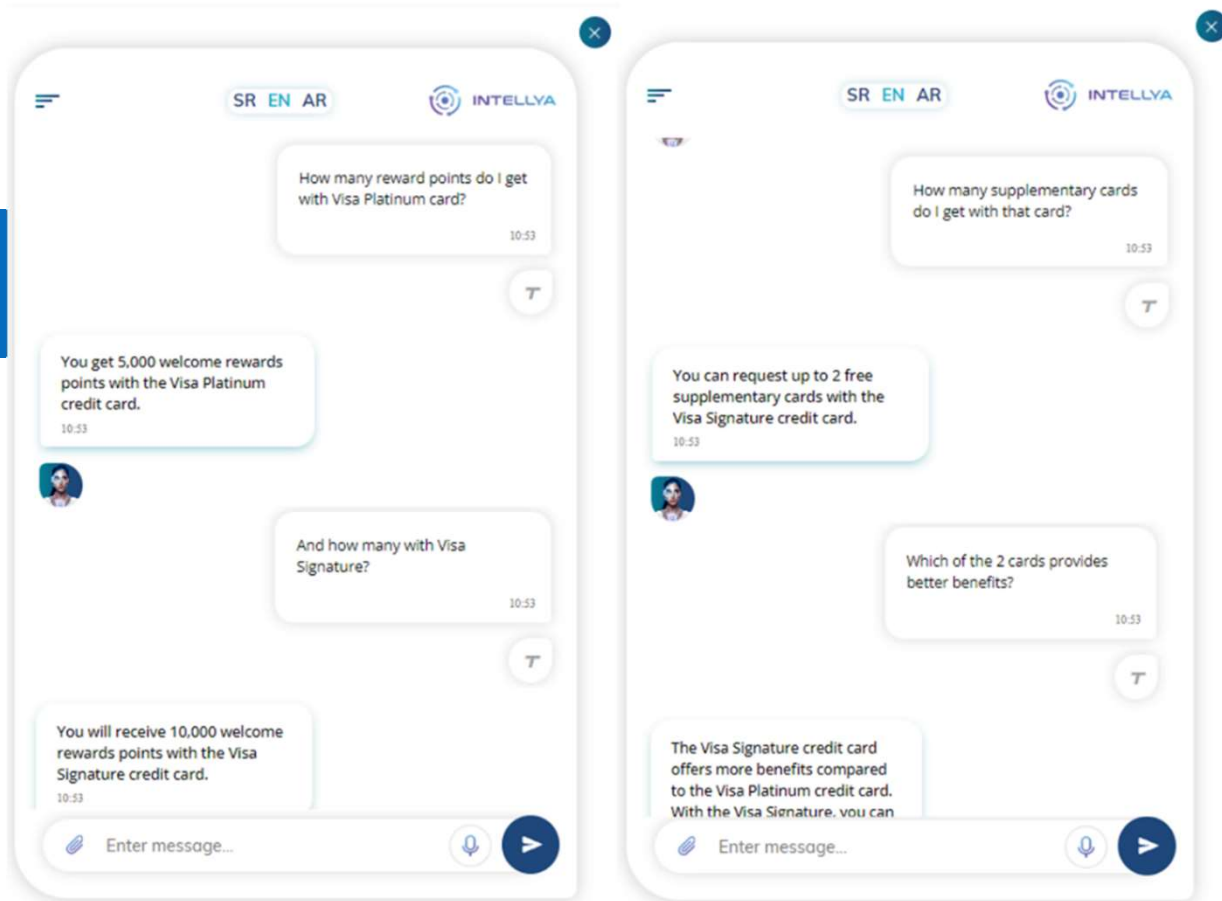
SR EN AR

INTELLYA

How many reward points do I get with Visa Platinum card?

10:53

T

You get 5,000 welcome rewards points with the Visa Platinum credit card.

10:53

And how many with Visa Signature?

10:53

T

You will receive 10,000 welcome rewards points with the Visa Signature credit card.

10:53

Enter message...

SR EN AR

INTELLYA

How many supplementary cards do I get with that card?

10:53

T

You can request up to 2 free supplementary cards with the Visa Signature credit card.

10:53

Which of the 2 cards provides better benefits?

10:53

T

The Visa Signature credit card offers more benefits compared to the Visa Platinum credit card. With the Visa Signature, you can

Enter message...